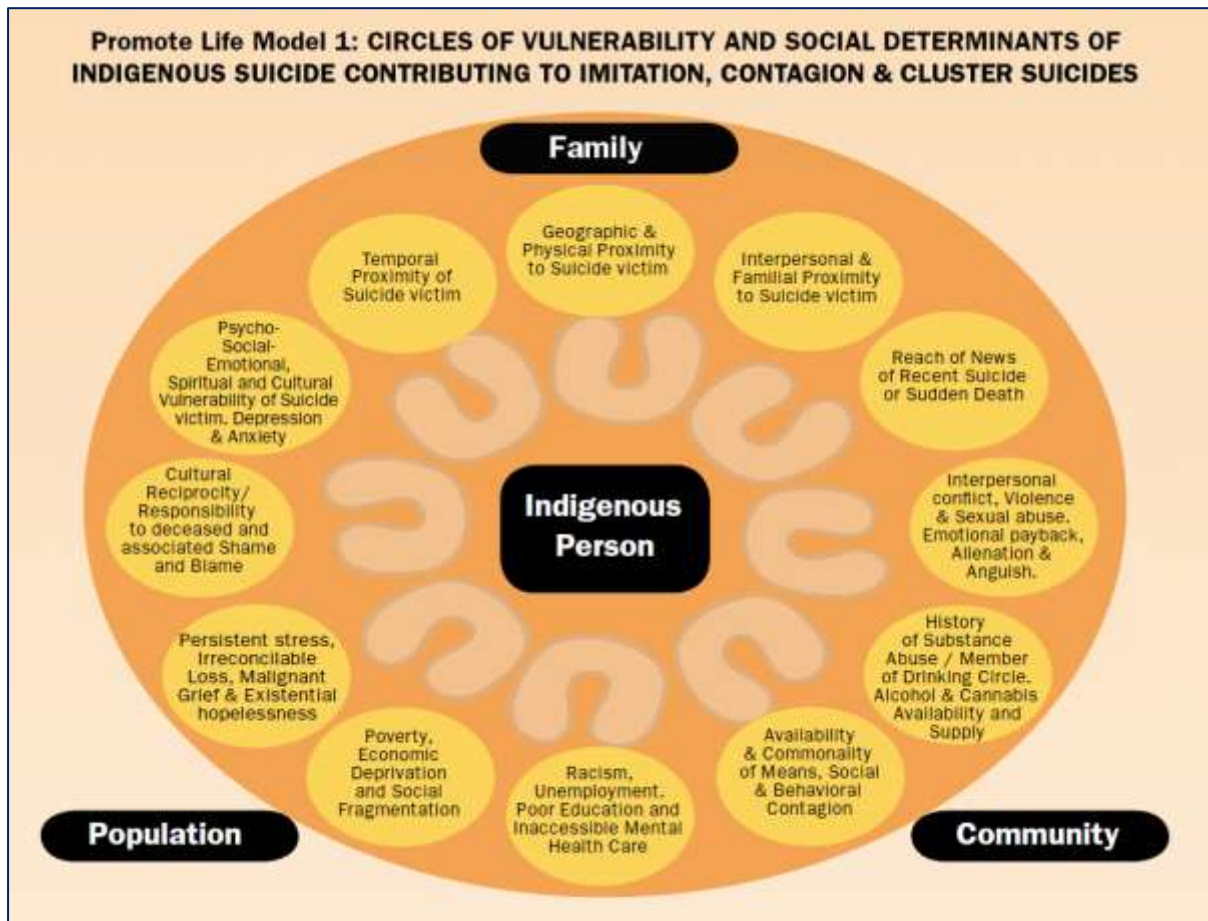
Promote Life Model 1: CIRCLES OF VULNERABILITY AND SOCIAL DETERMINANTS OF INDIGENOUS SUICIDE CONTRIBUTING TO IMITATION, CONTAGION & CLUSTER SUICIDES

Family

Geographic & Physical Proximity to Suicide victim

Interpersonal & Familial Proximity to Suicide victim

Reach of News of Recent Suicide or Sudden Death

Interpersonal conflict, Violence & Sexual abuse. Emotional payback, Alienation & Anguish.

History of Substance Abuse / Member of Drinking Circle. Alcohol & Cannabis Availability and Supply

Availability & Commonality of Means, Social & Behavioral Contagion

Racism, Unemployment. Poor Education and Inaccessible Mental Health Care

Poverty, Economic Deprivation and Social Fragmentation

Persistent stress, Irreconcilable Loss, Malignant Grief & Existential hopelessness

Cultural Reciprocity/ Responsibility to deceased and associated Shame and Blame

Psycho-Social-Emotional, Spiritual and Cultural Vulnerability of Suicide victim, Depression & Anxiety

Temporal Proximity of Suicide victim

Indigenous Person

Population

Community